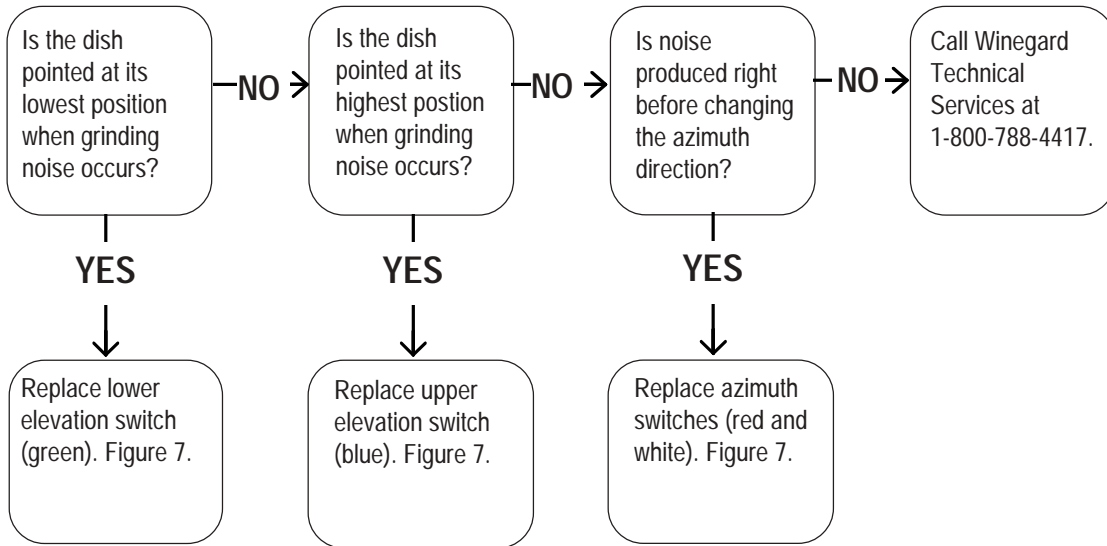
Is the dish pointed at its lowest position when grinding noise occurs?

NO

Is the dish pointed at its highest postion when grinding noise occurs?

NO

Is noise produced right before changing the azimuth direction?

NO

Call Winegard Technical Services at 1-800-788-4417.

YES

Replace lower elevation switch (green). Figure 7.

YES

Replace upper elevation switch (blue). Figure 7.

YES

Replace azimuth switches (red and white). Figure 7.